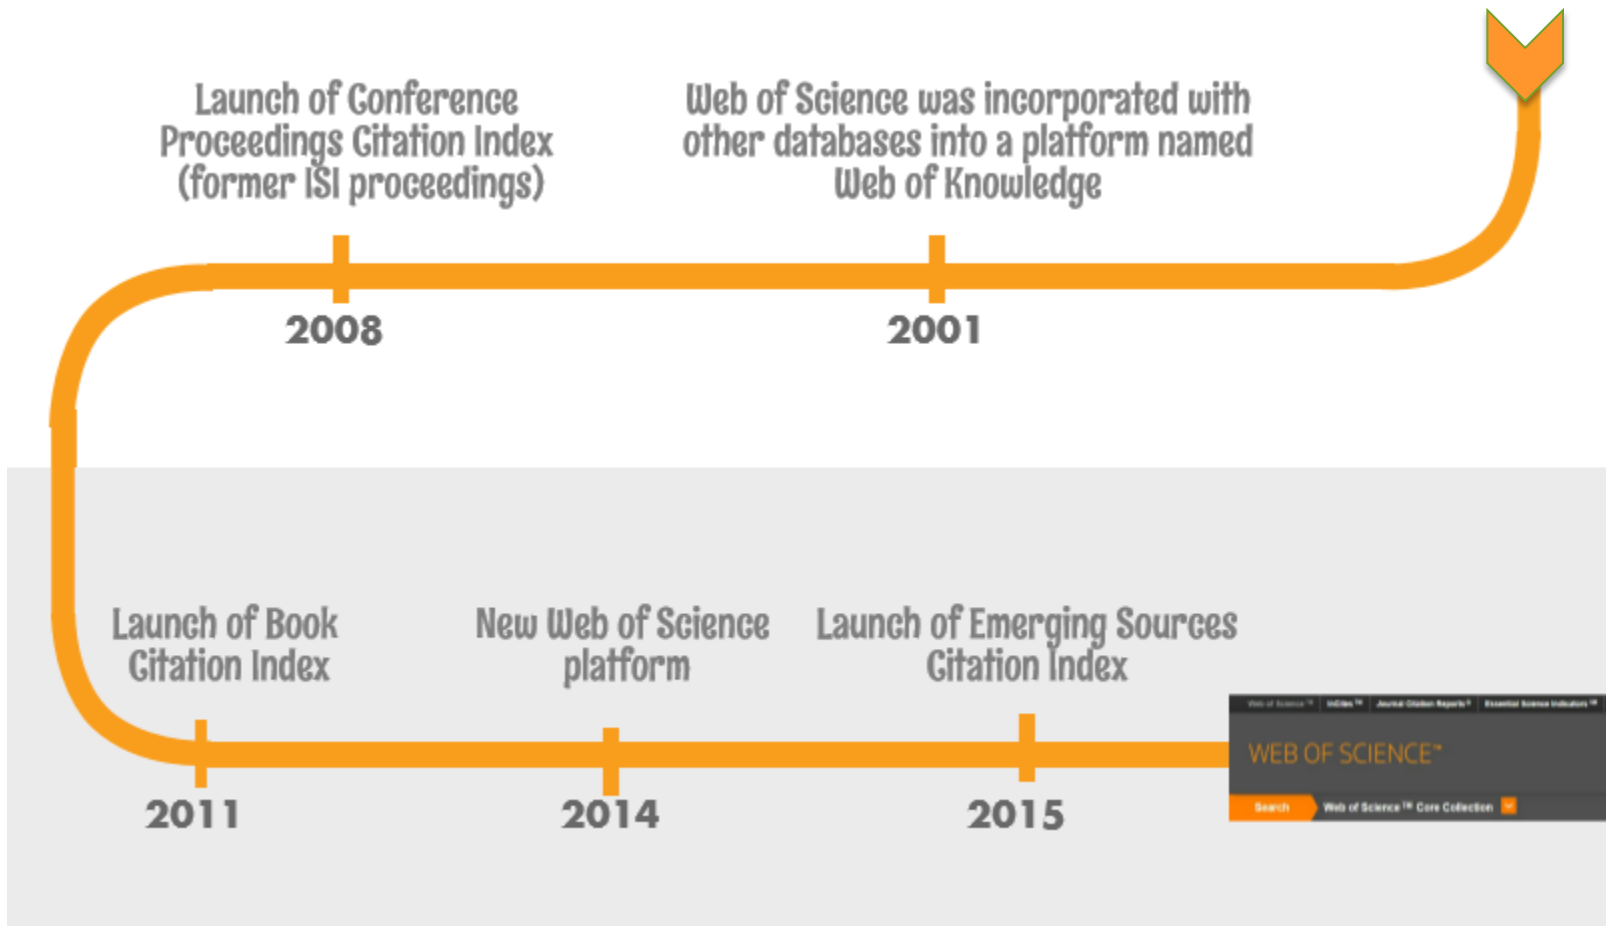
Launch of Conference Proceedings Citation Index (former ISI proceedings)

2008

Web of Science was incorporated with other databases into a platform named Web of Knowledge

2001

Launch of Book Citation Index

2011

New Web of Science platform

2014

Launch of Emerging Sources Citation Index

2015

Web of Science™ | InCites™ | Journal Citation Reports® | Essential Science Indicators℠

WEB OF SCIENCE™

Search

Web of Science™ Core Collection